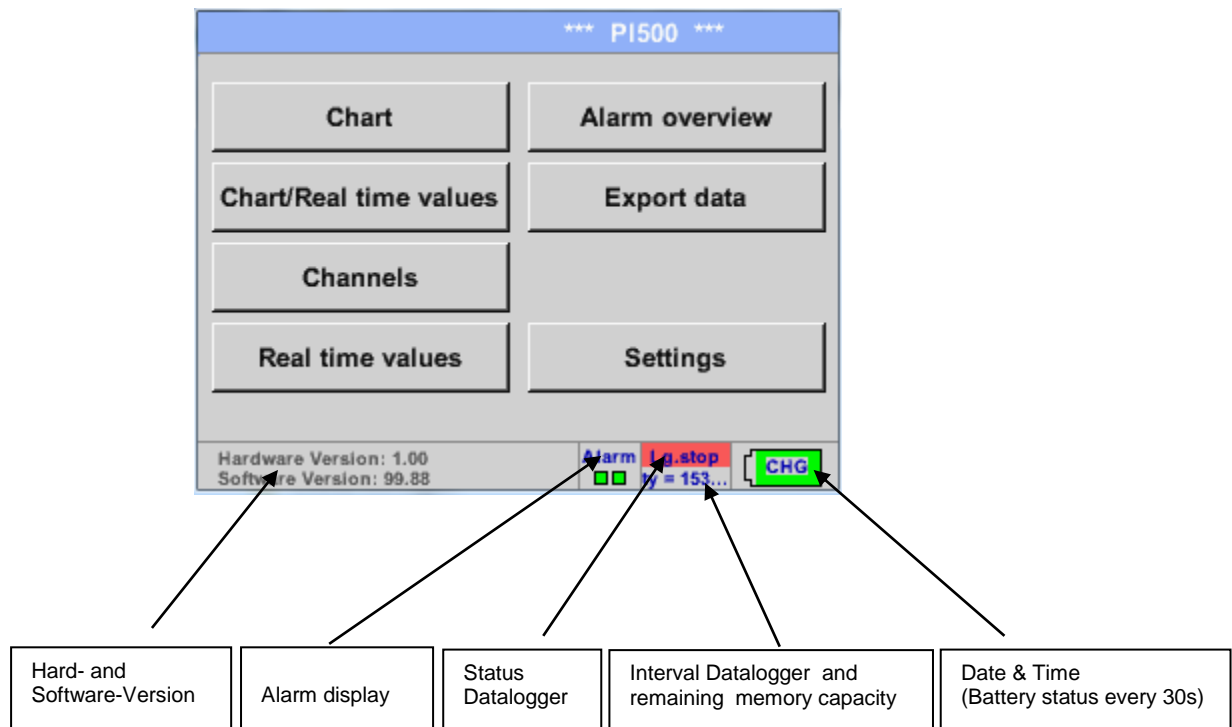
*** PI500 ***

Chart

Alarm overview

Chart/Real time values

Export data

Channels

Real time values

Settings

Hardware Version: 1.00
Software Version: 99.88

Alarm

Lg.stop
ty = 153...

CHG

Hard- and Software-Version

Alarm display

Status Datalogger

Interval Datalogger and remaining memory capacity

Date & Time (Battery status every 30s)